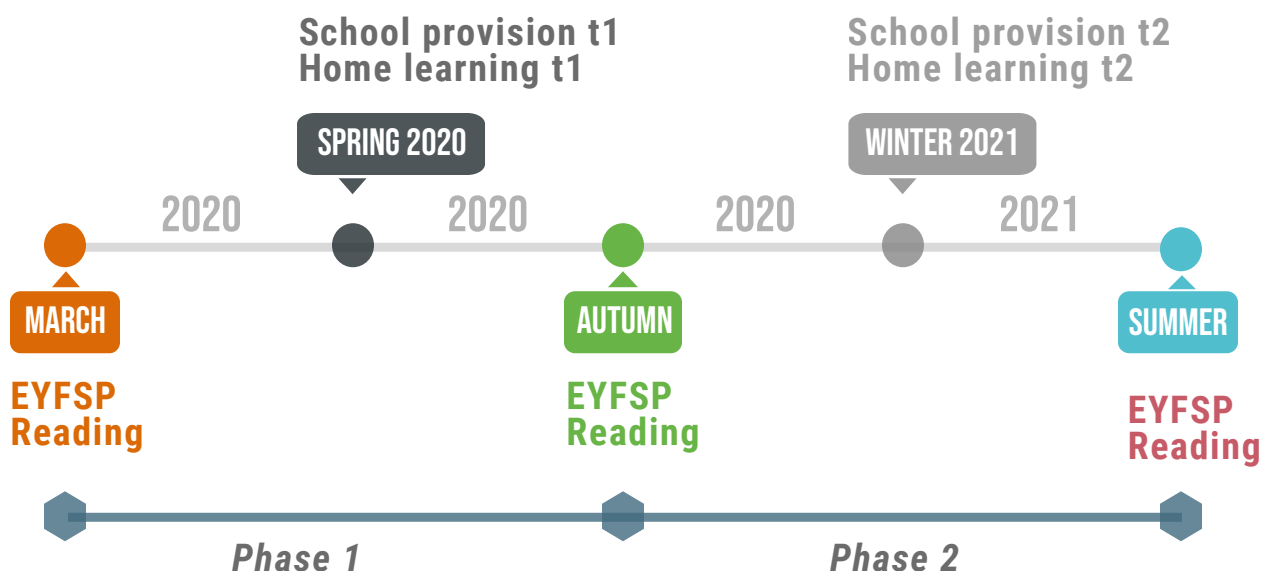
School provision t1
Home learning t1

School provision t2
Home learning t2

SPRING 2020

WINTER 2021

2020 2020 2020 2021

MARCH

EYFSP
Reading

AUTUMN

EYFSP
Reading

SUMMER

EYFSP
Reading

Phase 1

Phase 2